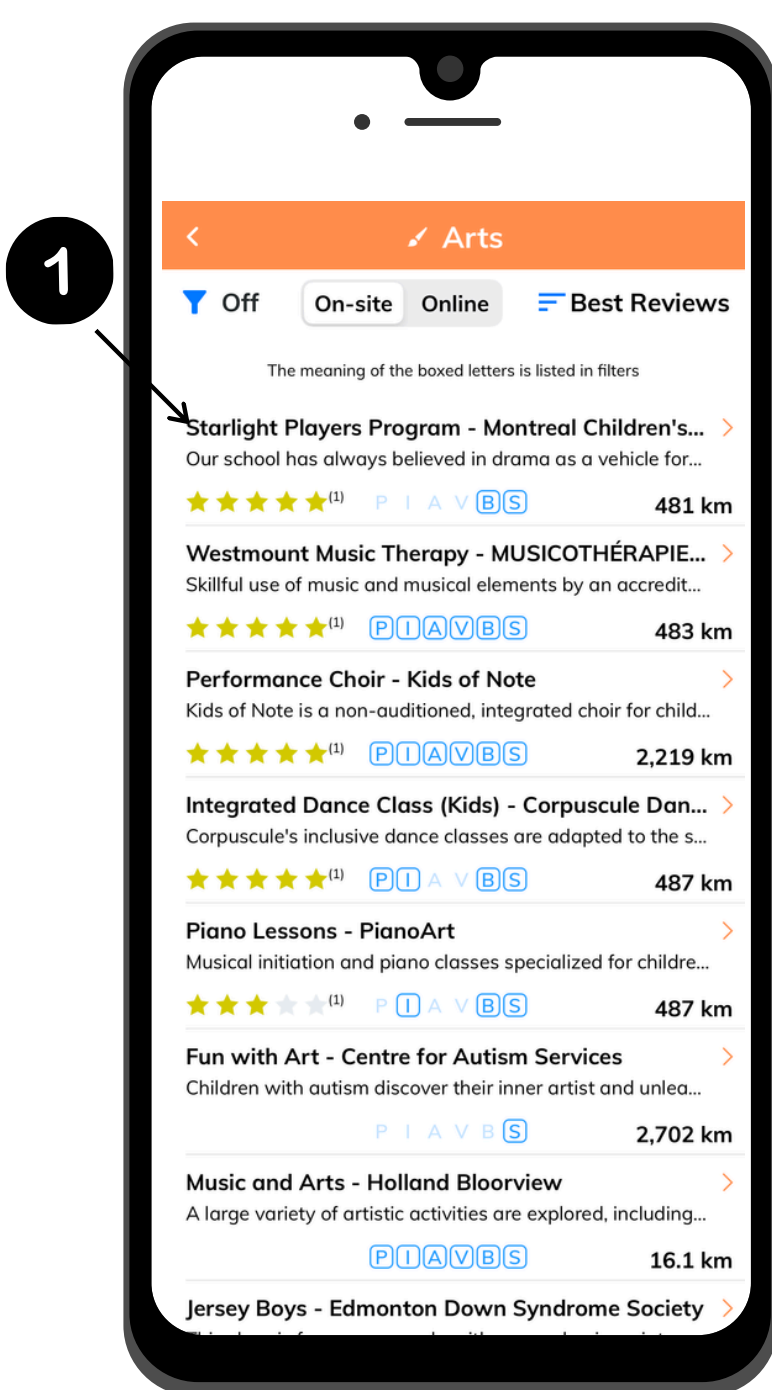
1

<

Arts

Off

On-site Online

Best Reviews

The meaning of the boxed letters is listed in filters

Starlight Players Program - Montreal Children's... >
Our school has always believed in drama as a vehicle for...
(1) P I A V B S
481 km

Westmount Music Therapy - MUSICOTHÉRAPIE... >
Skillful use of music and musical elements by an accredit...
(1) P I A V B S
483 km

Performance Choir - Kids of Note >
Kids of Note is a non-auditioned, integrated choir for child...
(1) P I A V B S
2,219 km

Integrated Dance Class (Kids) - Corpuscule Dan... >
Corpuscule's inclusive dance classes are adapted to the s...
(1) P I A V B S
487 km

Piano Lessons - PianoArt >
Musical initiation and piano classes specialized for childre...
(1) P I A V B S
487 km

Fun with Art - Centre for Autism Services >
Children with autism discover their inner artist and unlea...
P I A V B S
2,702 km

Music and Arts - Holland Bloorview >
A large variety of artistic activities are explored, including...
P I A V B S
16.1 km

Jersey Boys - Edmonton Down Syndrome Society >
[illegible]